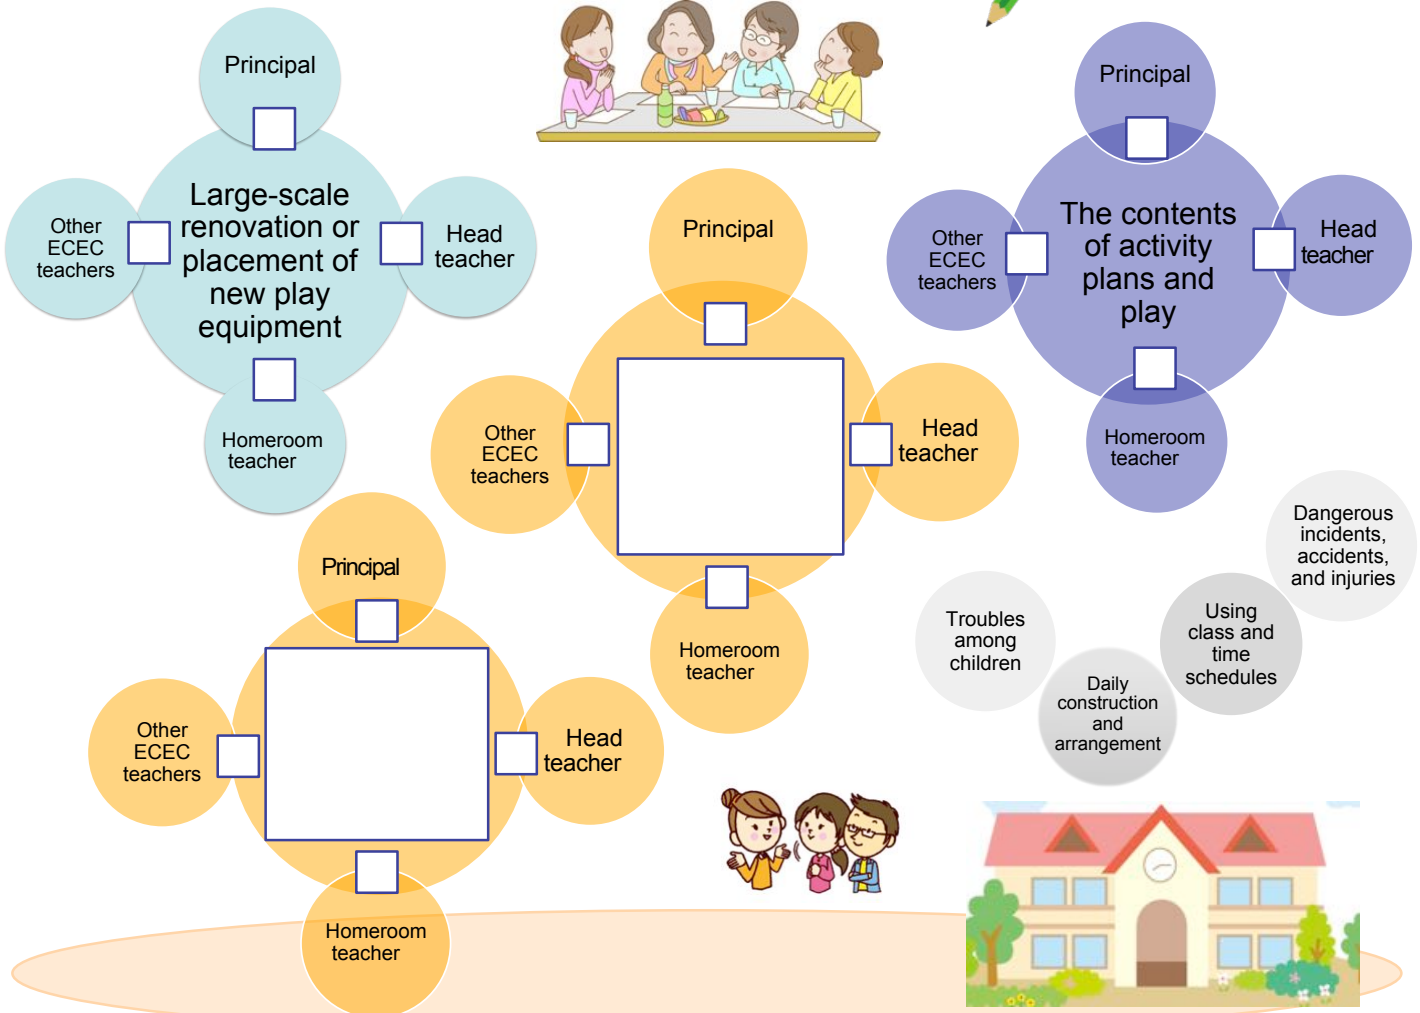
Principal

Other ECEC teachers

Large-scale renovation or placement of new play equipment

Head teacher

Homeroom teacher

Principal

Other ECEC teachers

Head teacher

Homeroom teacher

Principal

Other ECEC teachers

The contents of activity plans and play

Head teacher

Homeroom teacher

Dangerous incidents, accidents, and injuries

Troubles among children

Using class and time schedules

Daily construction and arrangement

Principal

Other ECEC teachers

Head teacher

Homeroom teacher